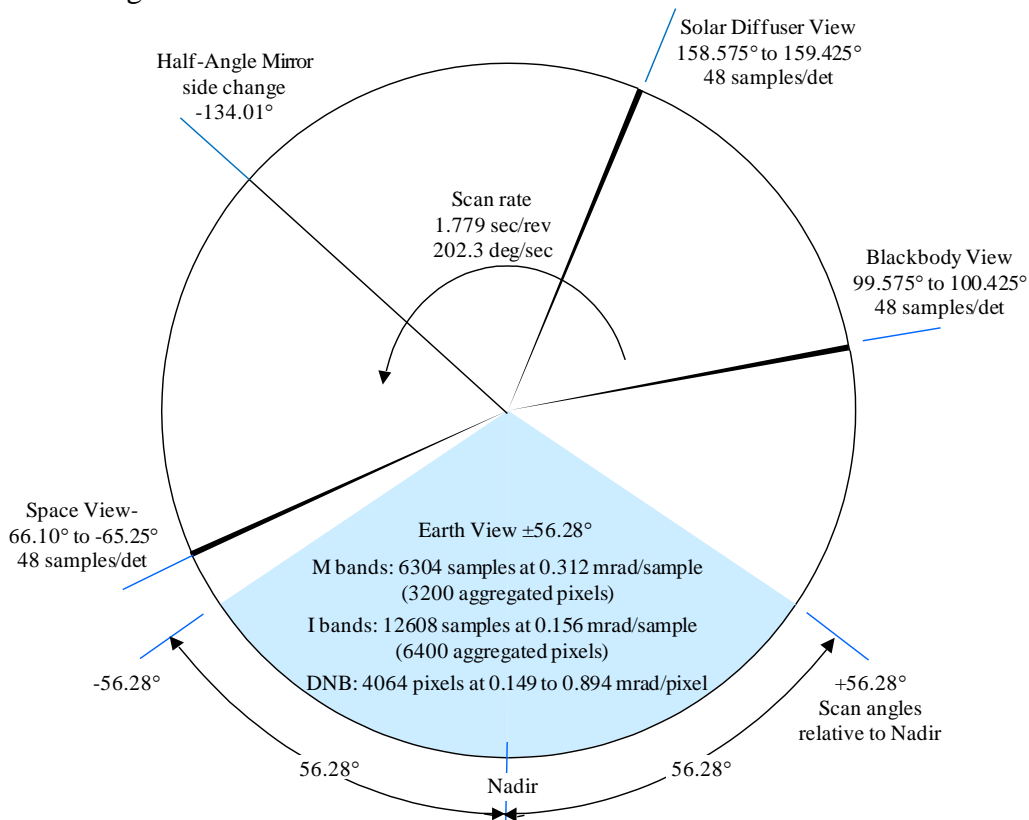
Solar Diffuser View
158.575° to 159.425°
48 samples/det

Half-Angle Mirror
side change
-134.01°

Scan rate
1.779 sec/rev
202.3 deg/sec

Blackbody View
99.575° to 100.425°
48 samples/det

Space View-
66.10° to -65.25°
48 samples/det

Earth View ±56.28°

M bands: 6304 samples at 0.312 mrad/sample
(3200 aggregated pixels)

I bands: 12608 samples at 0.156 mrad/sample
(6400 aggregated pixels)

DNB: 4064 pixels at 0.149 to 0.894 mrad/pixel

-56.28°

+56.28°
Scan angles
relative to Nadir

56.28°

Nadir

56.28°